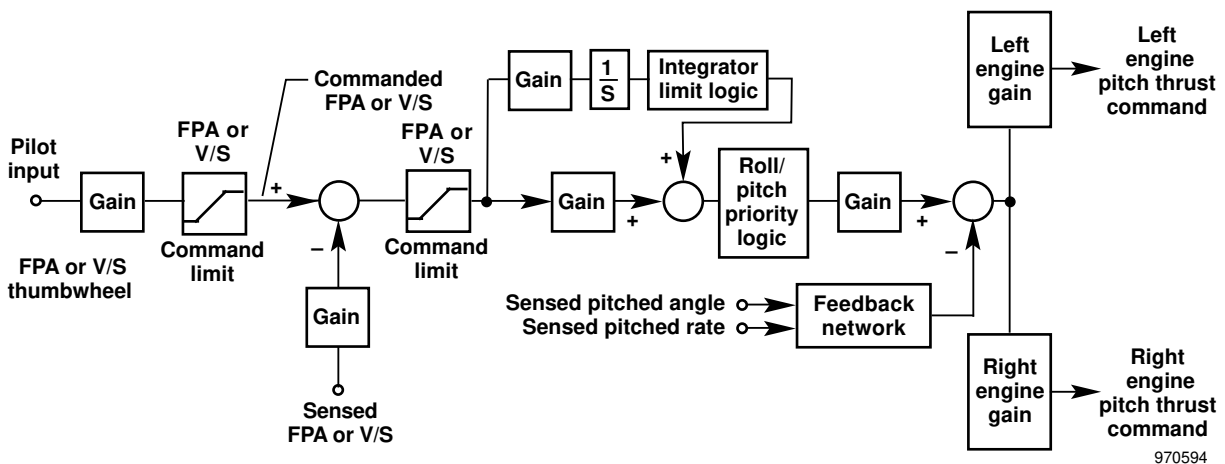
Pilot input

Gain

FPA or V/S thumbwheel

FPA or V/S

Command limit

Commanded FPA or V/S

+

–

Gain

Sensed FPA or V/S

FPA or V/S

Command limit

Gain

$\frac{1}{S}$

Integrator limit logic

Gain

+

+

Roll/ pitch priority logic

Gain

+

–

Sensed pitched angle

Sensed pitched rate

Feedback network

Left engine gain

Left engine pitch thrust command

Right engine gain

Right engine pitch thrust command

970594